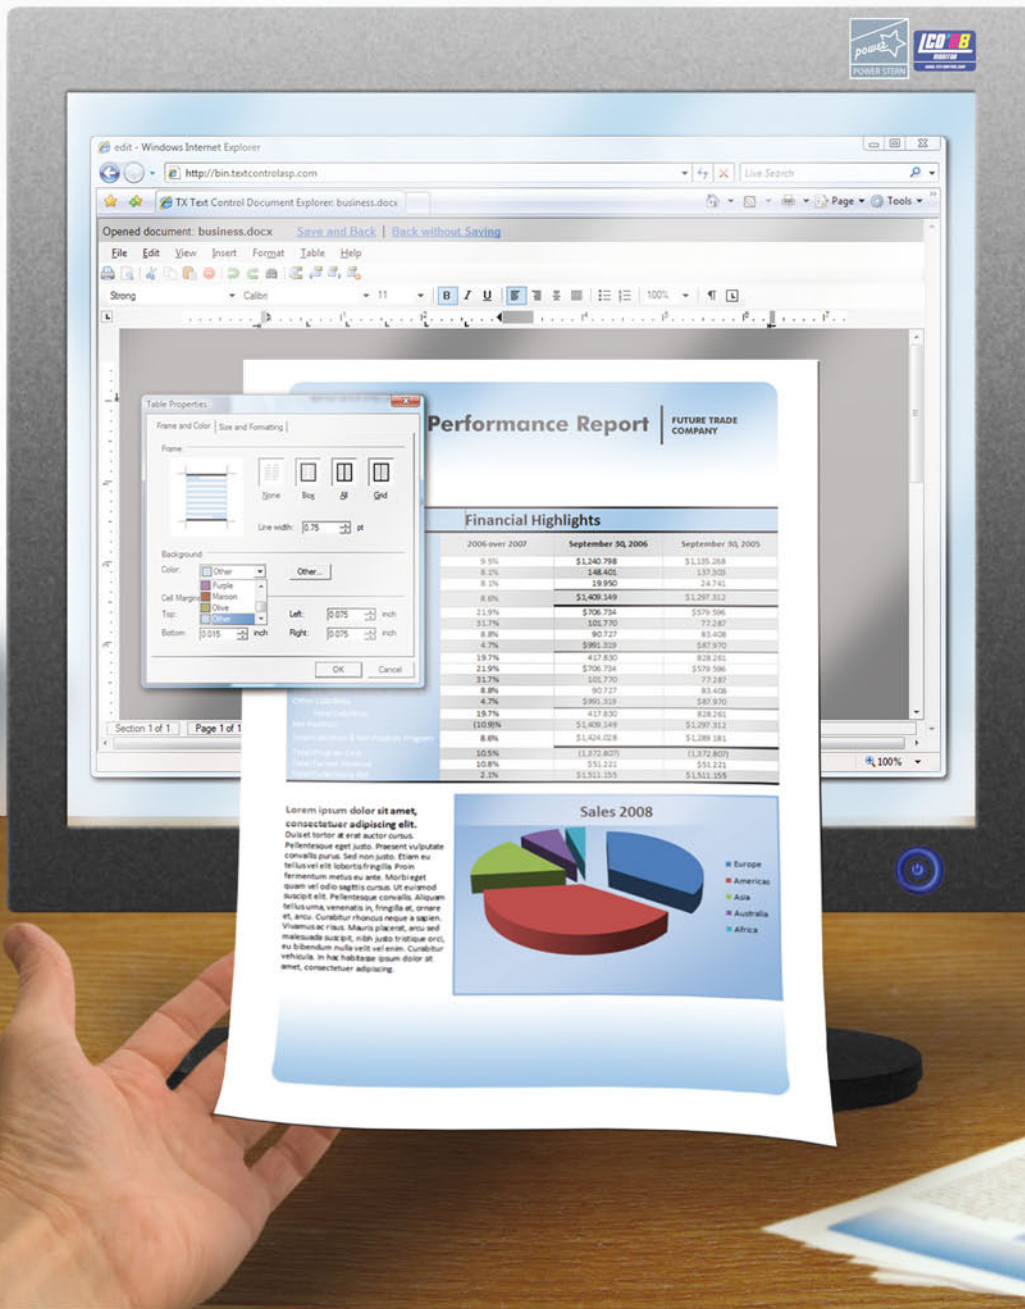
POWER STERN

LCD

edit - Windows Internet Explorer

http://bin.textcontrolasp.com

Live Search

TX Text Control Document Explorer: business.docx

Page ▾ Tools ▾

Opened document: business.docx Save and Back | Back without Saving

File Edit View Insert Format Table Help

Strong Calibri 11 B I U 100%

Table Properties

Frame and Color | Size and Formatting

Frame:

None Box All Grid

Line width: 0.75 pt

Background

Color: Other Other...

Purple
Maroon
Olive
Other

Cell Margins

Top: Left: 0.075 inch

Bottom: 0.015 inch Right: 0.075 inch

OK Cancel

Section 1 of 1 Page 1 of 1

100%

Performance Report

FUTURE TRADE COMPANY

Financial Highlights

| 2006 over 2007 | September 30, 2006 | September 30, 2005 |
|---|---|---|
| 9.5% | $1,240,798 | $1,135,268 |
| 8.1% | 148,401 | 137,303 |
| 8.1% | 19,950 | 24,741 |
| 8.6% | $1,409,149 | $1,297,312 |
| 21.9% | $706,734 | $579,596 |
| 31.7% | 101,770 | 77,287 |
| 8.8% | 90,727 | 83,408 |
| 4.7% | $991,319 | $87,970 |
| 19.7% | 417,830 | 828,261 |
| 21.9% | $706,734 | $579,596 |
| 31.7% | 101,770 | 77,287 |
| 8.8% | 90,727 | 83,408 |
| 4.7% | $991,319 | $87,970 |
| 19.7% | 417,830 | 828,261 |
| (10.9)% | $1,409,149 | $1,297,312 |
| 8.6% | $1,424,028 | $1,289,181 |
| 10.5% | (1,372,807) | (1,372,807) |
| 10.8% | $51,221 | $51,221 |
| 2.1% | $1,511,155 | $1,511,155 |

Lorem ipsum dolor sit amet, consectetuer adipiscing elit. Duis et tortor at erat auctor cursus. Pellentesque eget justo. Praesent vulputate convallis purus. Sed non justo. Etiam eu tellus vel elit lobortis fringilla. Proin fermentum metus eu ante. Morbi eget quam vel odio sagittis cursus. Ut euismod suscipit elit. Pellentesque convallis. Aliquam tellus urna, venenatis in, fringilla et, ornare et, arcu. Curabitur rhoncus neque a sapien. Vivamus ac risus. Mauris placerat, arcu sed malesuada suscipit, nibh justo tristique orci, eu bibendum nulla velit vel enim. Curabitur vehicula. In hac habitasse ipsum dolor sit amet, consectetuer adipiscing.

Sales 2008

Europe
Americas
Asia
Australia
Africa